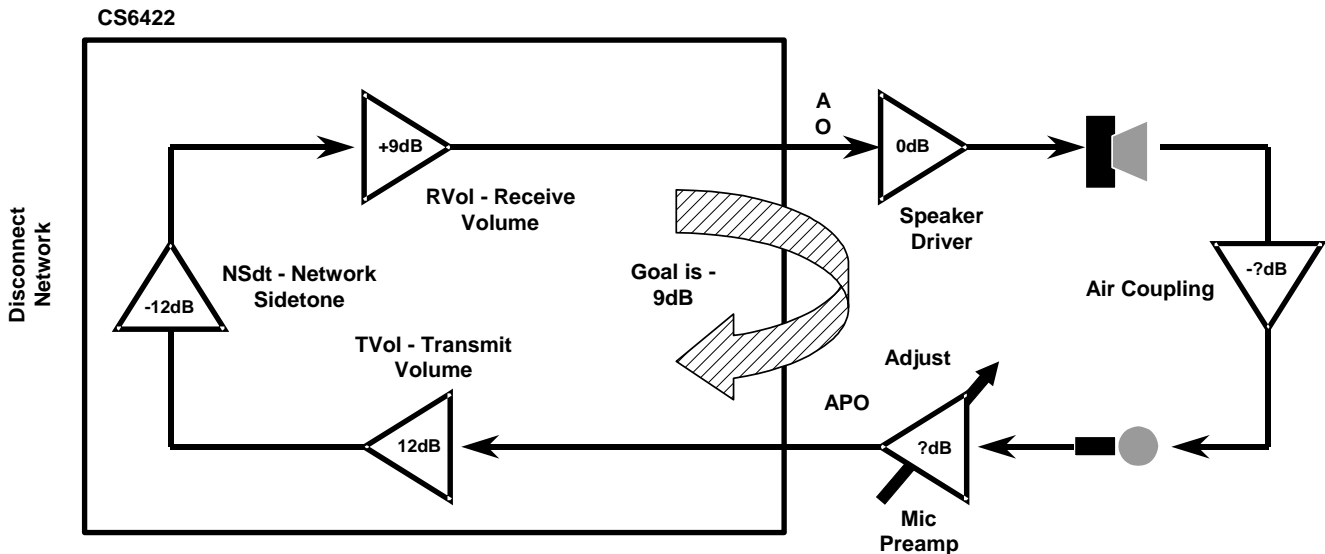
CS6422

Disconnect Network

+9dB

RVol - Receive Volume

A O

0dB

Speaker Driver

-12dB

NSdt - Network Sidetone

Goal is - 9dB

-?dB

Air Coupling

TVol - Transmit Volume

Adjust

APO

12dB

?dB

Mic Preamp